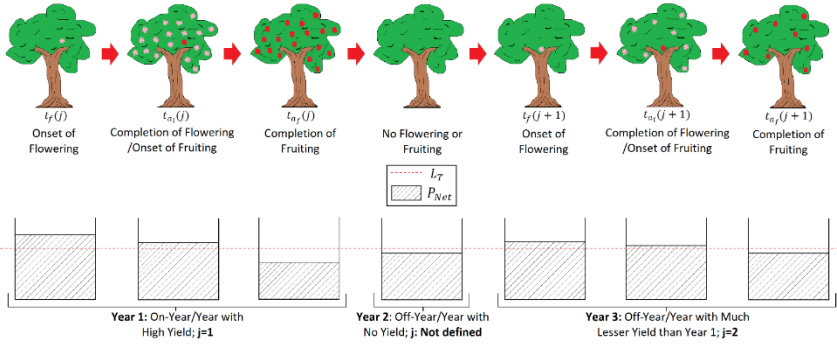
$t_f(j)$
Onset of Flowering

$t_{a_i}(j)$
Completion of Flowering /Onset of Fruiting

$t_{a_f}(j)$
Completion of Fruiting

No Flowering or Fruiting

$t_f(j+1)$
Onset of Flowering

$t_{a_i}(j+1)$
Completion of Flowering /Onset of Fruiting

$t_{a_f}(j+1)$
Completion of Fruiting

$L_T$
$P_{Net}$

**Year 1:** On-Year/Year with High Yield; **j=1**

**Year 2:** Off-Year/Year with No Yield; **j: Not defined**

**Year 3:** Off-Year/Year with Much Lesser Yield than Year 1; **j=2**